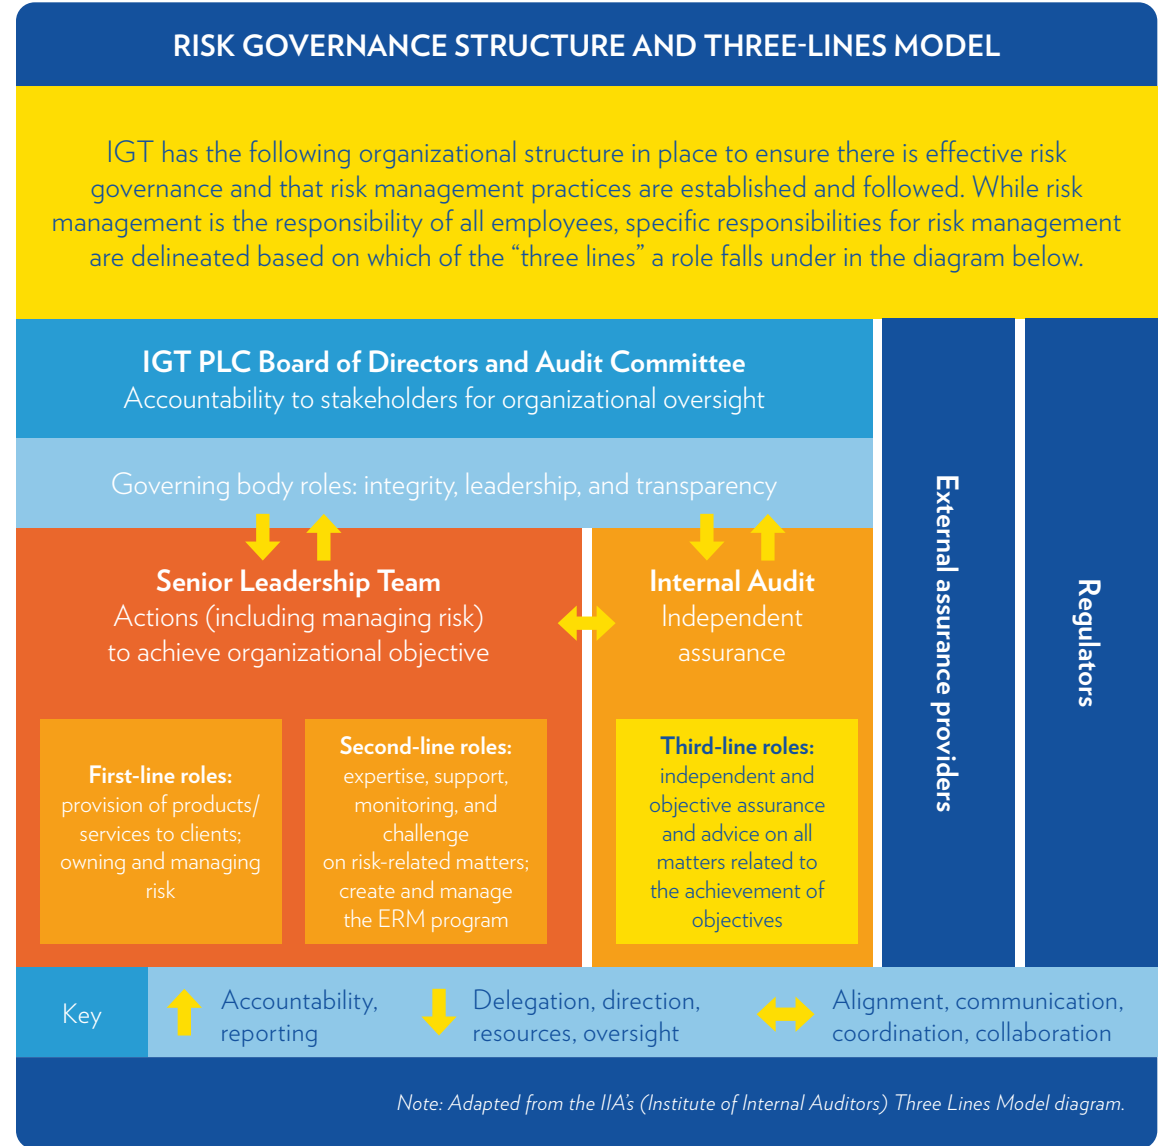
RISK GOVERNANCE STRUCTURE AND THREE-LINES MODEL

IGT has the following organizational structure in place to ensure there is effective risk governance and that risk management practices are established and followed. While risk management is the responsibility of all employees, specific responsibilities for risk management are delineated based on which of the "three lines" a role falls under in the diagram below.

IGT PLC Board of Directors and Audit Committee
Accountability to stakeholders for organizational oversight

Governing body roles: integrity, leadership, and transparency

Senior Leadership Team
Actions (including managing risk) to achieve organizational objective

Internal Audit
Independent assurance

First-line roles: provision of products/services to clients; owning and managing risk

Second-line roles: expertise, support, monitoring, and challenge on risk-related matters; create and manage the ERM program

Third-line roles: independent and objective assurance and advice on all matters related to the achievement of objectives

External assurance providers

Regulators

Key
Accountability, reporting
Delegation, direction, resources, oversight
Alignment, communication, coordination, collaboration

Note: Adapted from the IIA's (Institute of Internal Auditors) Three Lines Model diagram.